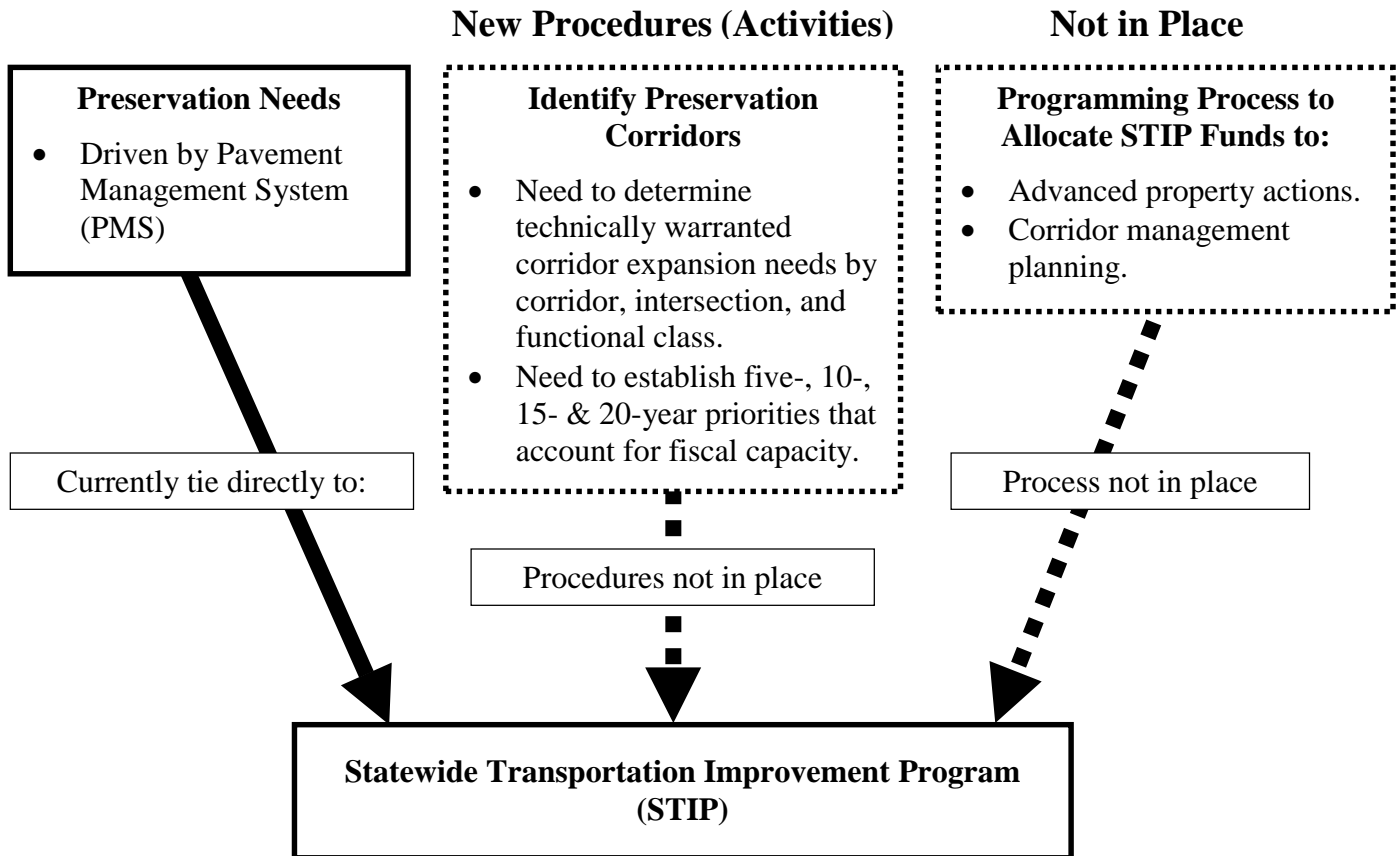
New Procedures (Activities) Not in Place

Preservation Needs

- Driven by Pavement Management System (PMS)

Identify Preservation Corridors

- Need to determine technically warranted corridor expansion needs by corridor, intersection, and functional class.
- Need to establish five-, 10-, 15- & 20-year priorities that account for fiscal capacity.

Programming Process to Allocate STIP Funds to:

- Advanced property actions.
- Corridor management planning.

Currently tie directly to:

Process not in place

Procedures not in place

Statewide Transportation Improvement Program (STIP)